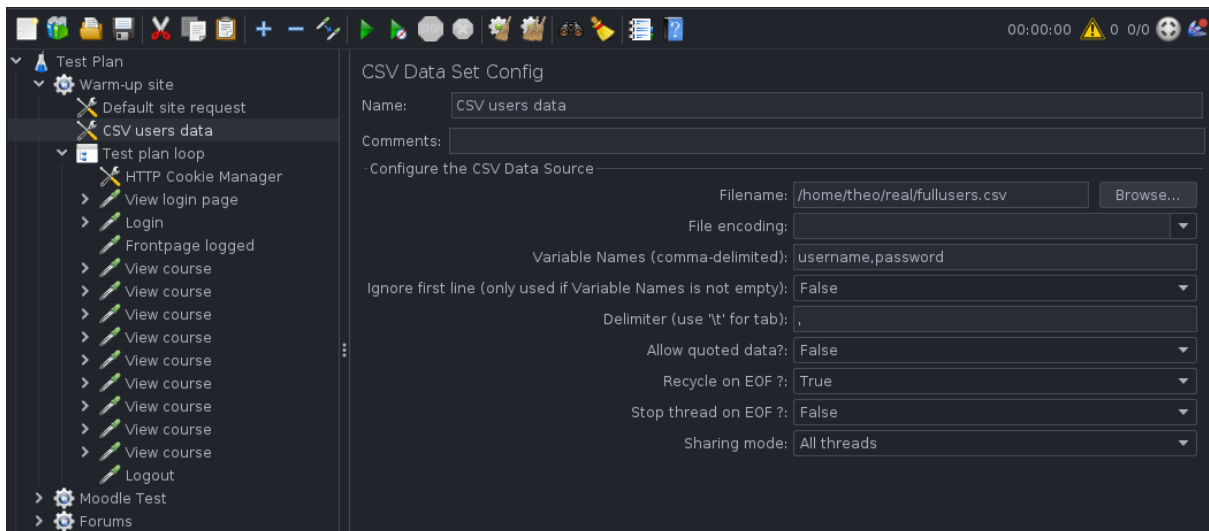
00:00:00 0 0/0

Test Plan
Warm-up site
Default site request
CSV users data
Test plan loop
HTTP Cookie Manager
View login page
Login
Frontpage logged
View course
View course
View course
View course
View course
View course
View course
View course
View course
Logout
Moodle Test
Forums

CSV Data Set Config

Name: CSV users data

Comments:

Configure the CSV Data Source

Filename: /home/theo/real/fullusers.csv Browse...

File encoding:

Variable Names (comma-delimited): username,password

Ignore first line (only used if Variable Names is not empty): False

Delimiter (use '\t' for tab): ,

Allow quoted data?: False

Recycle on EOF ?: True

Stop thread on EOF ?: False

Sharing mode: All threads